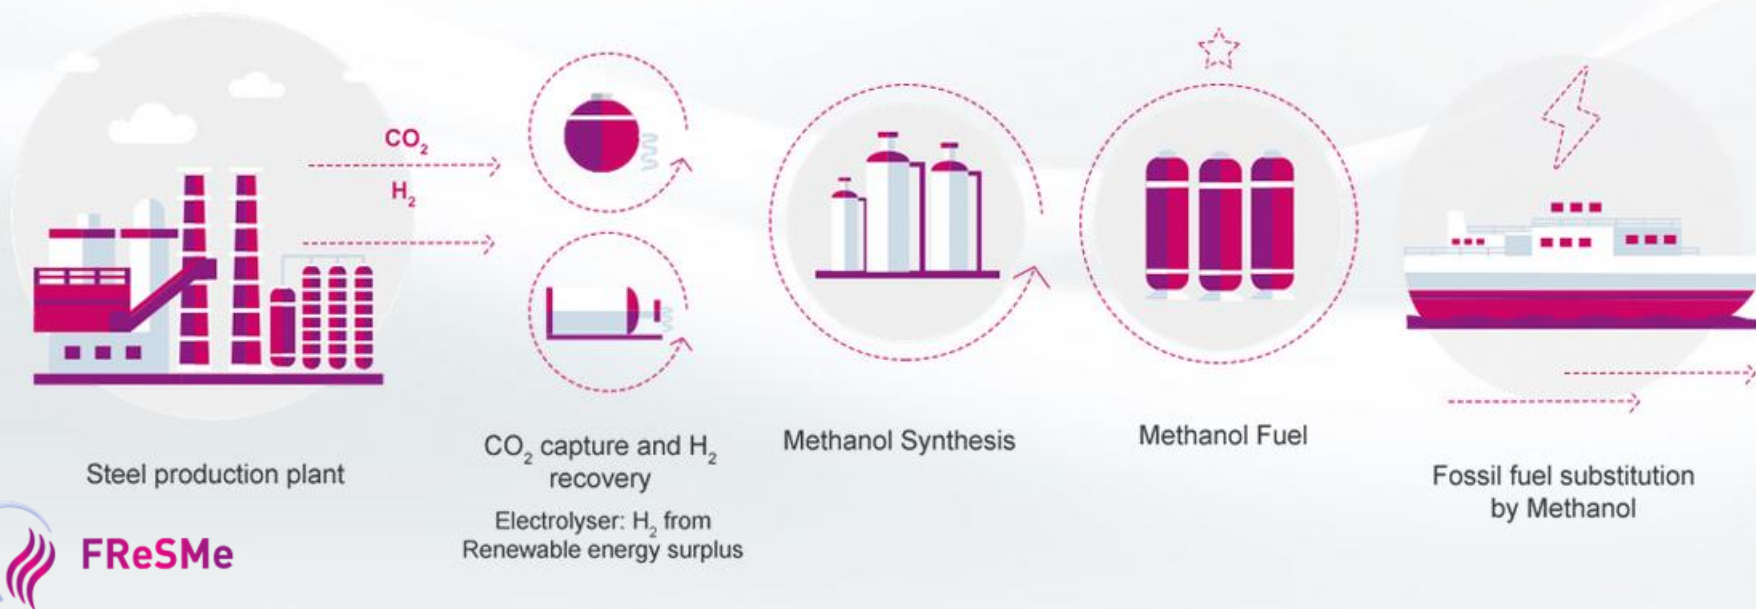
$CO_2$

$H_2$

Steel production plant

$CO_2$ capture and $H_2$ recovery

Electrolyser: $H_2$ from Renewable energy surplus

Methanol Synthesis

Methanol Fuel

Fossil fuel substitution by Methanol

FReSMe